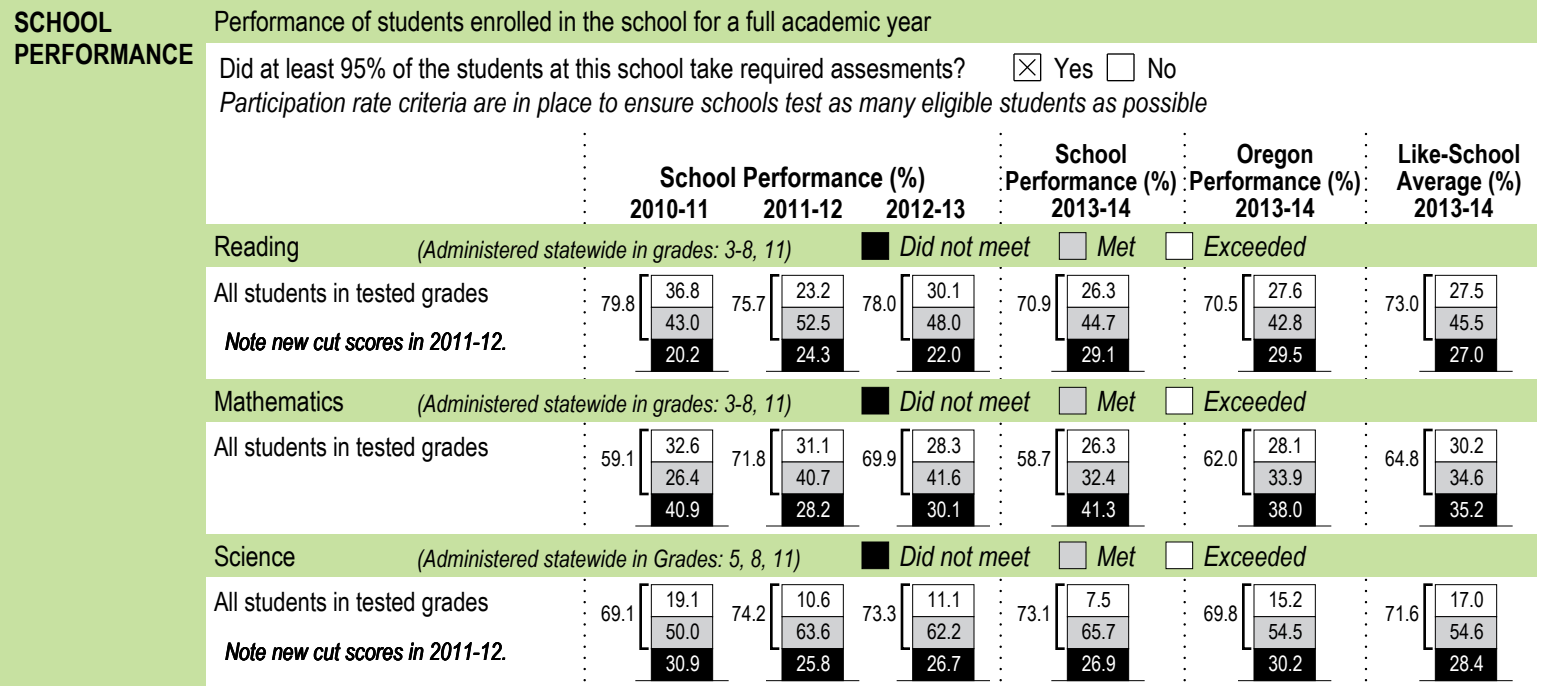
SCHOOL PERFORMANCE

Performance of students enrolled in the school for a full academic year

Did at least 95% of the students at this school take required assesments? ☒ Yes ☐ No
*Participation rate criteria are in place to ensure schools test as many eligible students as possible*

| | School Performance (%) 2010-11 | School Performance (%) 2011-12 | School Performance (%) 2012-13 | School Performance (%) 2013-14 | Oregon Performance (%) 2013-14 | Like-School Average (%) 2013-14 |
|---|---|---|---|---|---|---|
| **Reading** *(Administered statewide in grades: 3-8, 11)* ■ *Did not meet* ☐ *Met* ☐ *Exceeded* | | | | | | |
| All students in tested grades *Note new cut scores in 2011-12.* | 79.8 [36.8 / 43.0 / 20.2] | 75.7 [23.2 / 52.5 / 24.3] | 78.0 [30.1 / 48.0 / 22.0] | 70.9 [26.3 / 44.7 / 29.1] | 70.5 [27.6 / 42.8 / 29.5] | 73.0 [27.5 / 45.5 / 27.0] |
| **Mathematics** *(Administered statewide in grades: 3-8, 11)* ■ *Did not meet* ☐ *Met* ☐ *Exceeded* | | | | | | |
| All students in tested grades | 59.1 [32.6 / 26.4 / 40.9] | 71.8 [31.1 / 40.7 / 28.2] | 69.9 [28.3 / 41.6 / 30.1] | 58.7 [26.3 / 32.4 / 41.3] | 62.0 [28.1 / 33.9 / 38.0] | 64.8 [30.2 / 34.6 / 35.2] |
| **Science** *(Administered statewide in Grades: 5, 8, 11)* ■ *Did not meet* ☐ *Met* ☐ *Exceeded* | | | | | | |
| All students in tested grades *Note new cut scores in 2011-12.* | 69.1 [19.1 / 50.0 / 30.9] | 74.2 [10.6 / 63.6 / 25.8] | 73.3 [11.1 / 62.2 / 26.7] | 73.1 [7.5 / 65.7 / 26.9] | 69.8 [15.2 / 54.5 / 30.2] | 71.6 [17.0 / 54.6 / 28.4] |